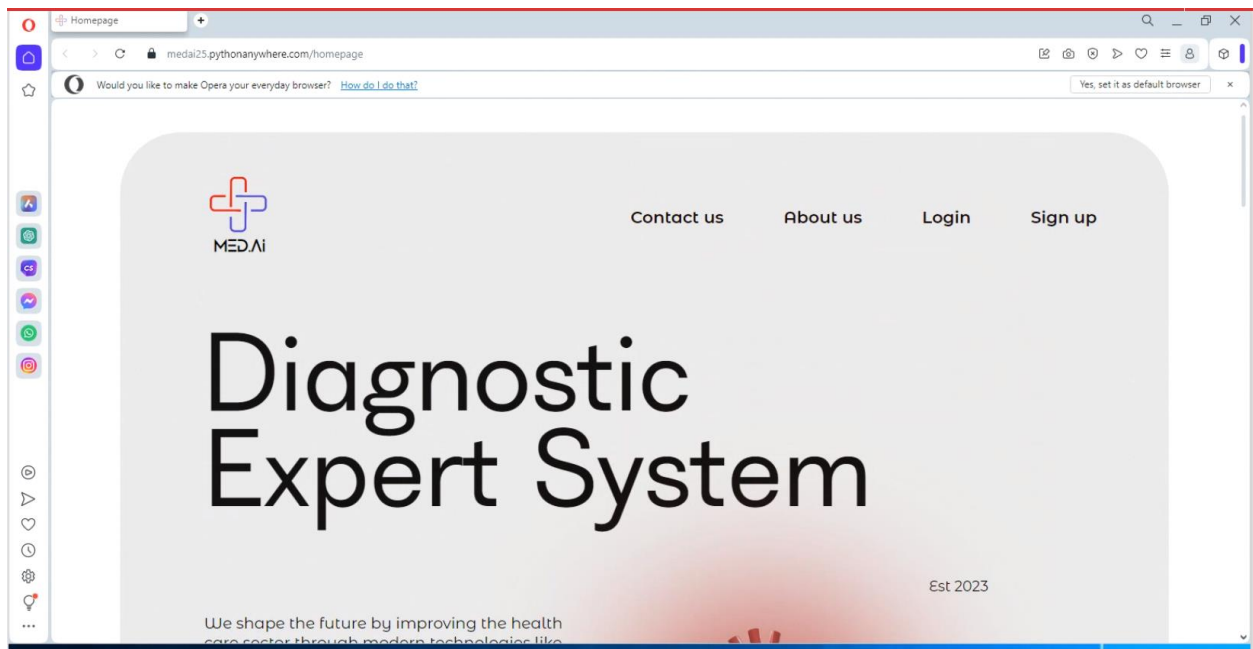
Homepage

medai25.pythonanywhere.com/homepage

Would you like to make Opera your everyday browser? How do I do that?

Yes, set it as default browser

MED.Ai

Contact us About us Login Sign up

Diagnostic Expert System

Est 2023

We shape the future by improving the health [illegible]